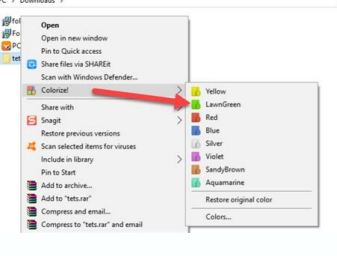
C > Downloads >

fol
Fo
PC
tet

Open
Open in new window
Pin to Quick access
Share files via SHAREit
Scan with Windows Defender...
Colorize!
Share with
Snagit
Restore previous versions
Scan selected items for viruses
Include in library
Pin to Start
Add to archive...
Add to "tets.rar"
Compress and email...
Compress to "tets.rar" and email

Yellow
LawnGreen
Red
Blue
Silver
Violet
SandyBrown
Aquamarine
Restore original color
Colors...